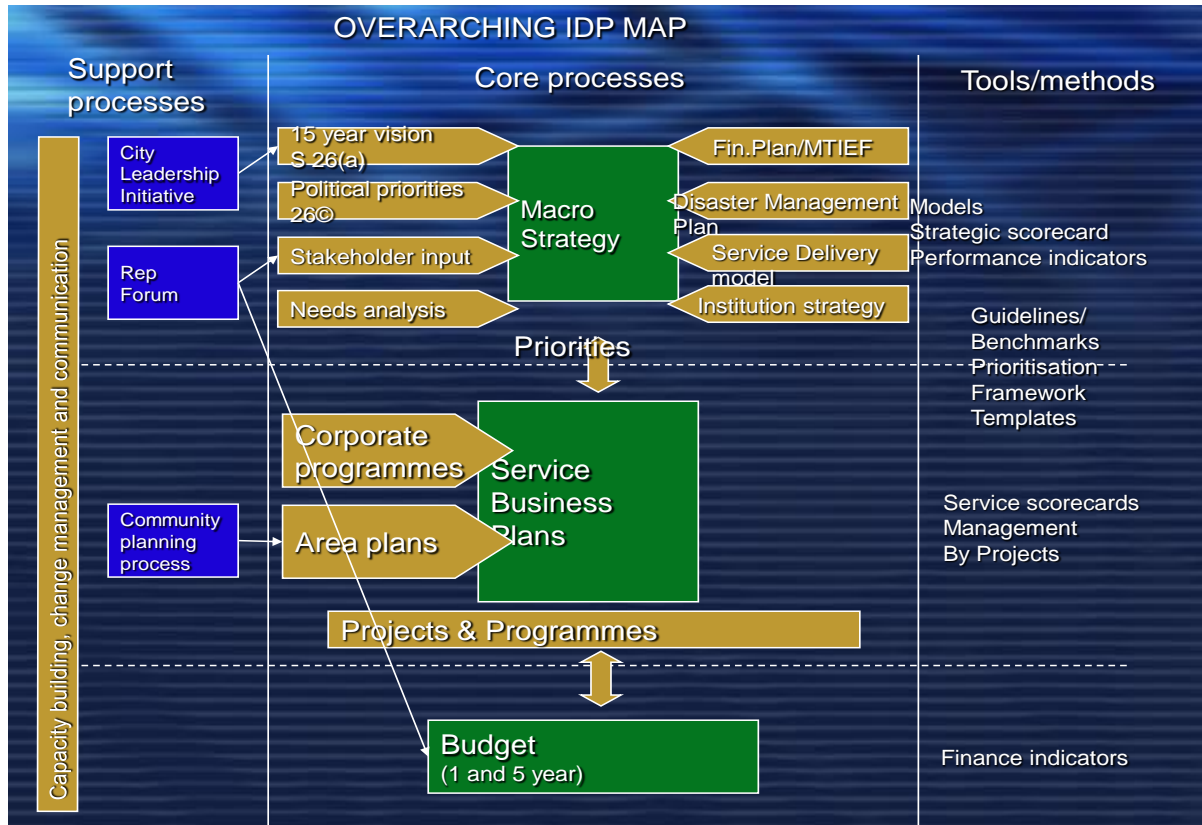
OVERARCHING IDP MAP

Support processes

Core processes

Tools/methods

Capacity building, change management and communication

City Leadership Initiative

Rep Forum

Community planning process

15 year vision S 26(a)

Political priorities 26©

Stakeholder input

Needs analysis

Macro Strategy

Fin.Plan/MTIEF

Disaster Management Plan

Service Delivery model

Institution strategy

Models
Strategic scorecard
Performance indicators

Guidelines/
Benchmarks
Prioritisation
Framework
Templates

Priorities

Corporate programmes

Area plans

Service Business Plans

Service scorecards
Management
By Projects

Projects & Programmes

Budget
(1 and 5 year)

Finance indicators